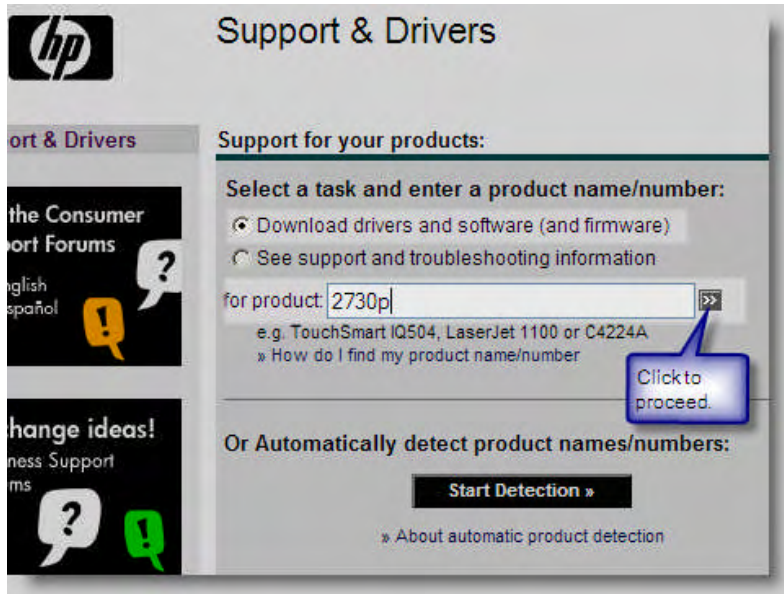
hp

Support & Drivers

ort & Drivers

the Consumer
ort Forums

nglish
spañol

?

!

hange ideas!
ness Support
ms

?

!

Support for your products:

Select a task and enter a product name/number:

Download drivers and software (and firmware)

See support and troubleshooting information

for product: 2730p

>>

e.g. TouchSmart IQ504, LaserJet 1100 or C4224A

» How do I find my product name/number

Click to proceed.

Or Automatically detect product names/numbers:

Start Detection »

» About automatic product detection